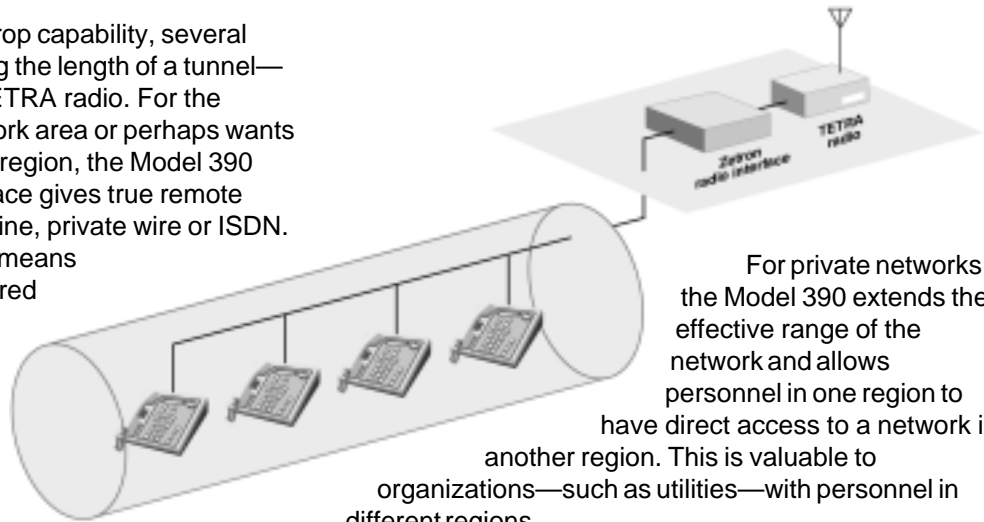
rop capability, several g the length of a tunnel— ETRA radio. For the ork area or perhaps wants region, the Model 390 ace gives true remote ine, private wire or ISDN. means red

Zetron radio interface

TETRA radio

For private networks the Model 390 extends the effective range of the network and allows personnel in one region to have direct access to a network i another region. This is valuable to organizations—such as utilities—with personnel in different regions.